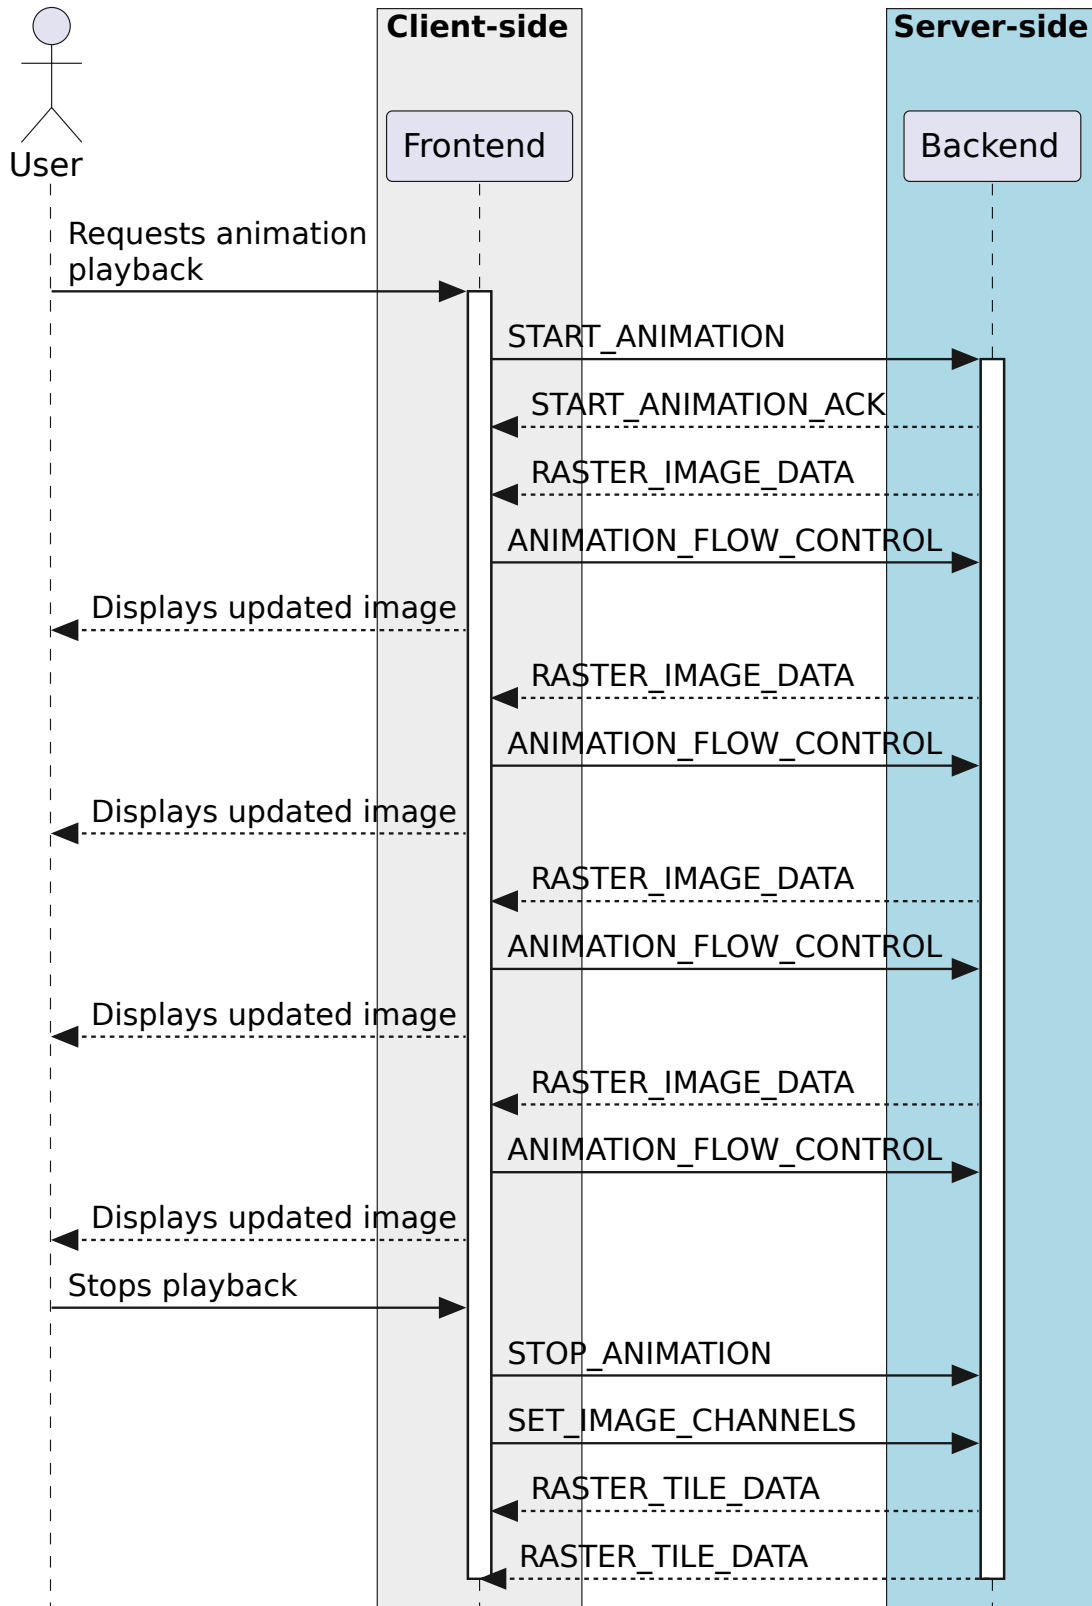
Client-side

Server-side

User

Frontend

Backend

Requests animation playback

START_ANIMATION

START_ANIMATION_ACK

RASTER_IMAGE_DATA

ANIMATION_FLOW_CONTROL

Displays updated image

RASTER_IMAGE_DATA

ANIMATION_FLOW_CONTROL

Displays updated image

RASTER_IMAGE_DATA

ANIMATION_FLOW_CONTROL

Displays updated image

RASTER_IMAGE_DATA

ANIMATION_FLOW_CONTROL

Displays updated image

Stops playback

STOP_ANIMATION

SET_IMAGE_CHANNELS

RASTER_TILE_DATA

RASTER_TILE_DATA